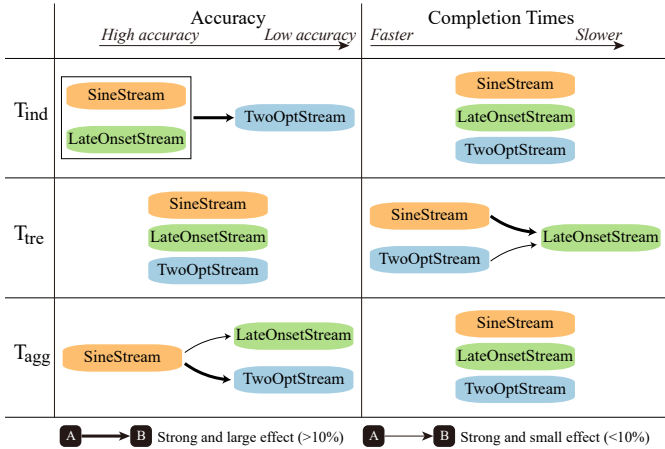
| | Accuracy<br>High accuracy → Low accuracy | Completion Times<br>Faster → Slower |
|---|---|---|
| $T_{ind}$ | SineStream<br>LateOnsetStream → TwoOptStream | SineStream<br>LateOnsetStream<br>TwoOptStream |
| $T_{tre}$ | SineStream<br>LateOnsetStream<br>TwoOptStream | SineStream → LateOnsetStream<br>TwoOptStream → LateOnsetStream |
| $T_{agg}$ | SineStream → LateOnsetStream<br>SineStream → TwoOptStream | SineStream<br>LateOnsetStream<br>TwoOptStream |

A → B Strong and large effect (>10%)
A → B Strong and small effect (<10%)